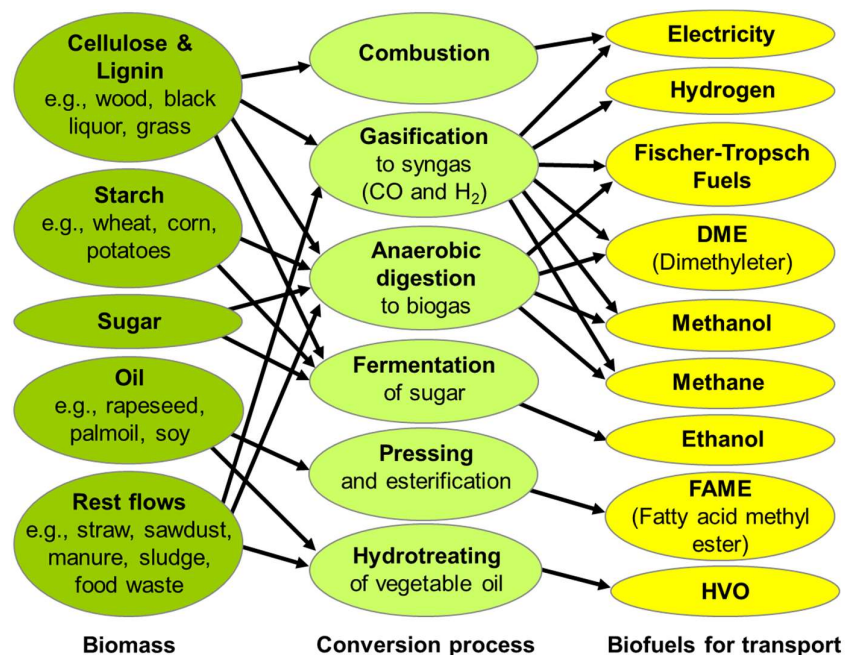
Cellulose & Lignin
e.g., wood, black liquor, grass

Starch
e.g., wheat, corn, potatoes

Sugar

Oil
e.g., rapeseed, palmoil, soy

Rest flows
e.g., straw, sawdust, manure, sludge, food waste

Combustion

Gasification
to syngas
(CO and $H_2$)

Anaerobic digestion
to biogas

Fermentation
of sugar

Pressing
and esterification

Hydrotreating
of vegetable oil

Electricity

Hydrogen

Fischer-Tropsch Fuels

DME
(Dimethyleter)

Methanol

Methane

Ethanol

FAME
(Fatty acid methyl ester)

HVO

Biomass

Conversion process

Biofuels for transport